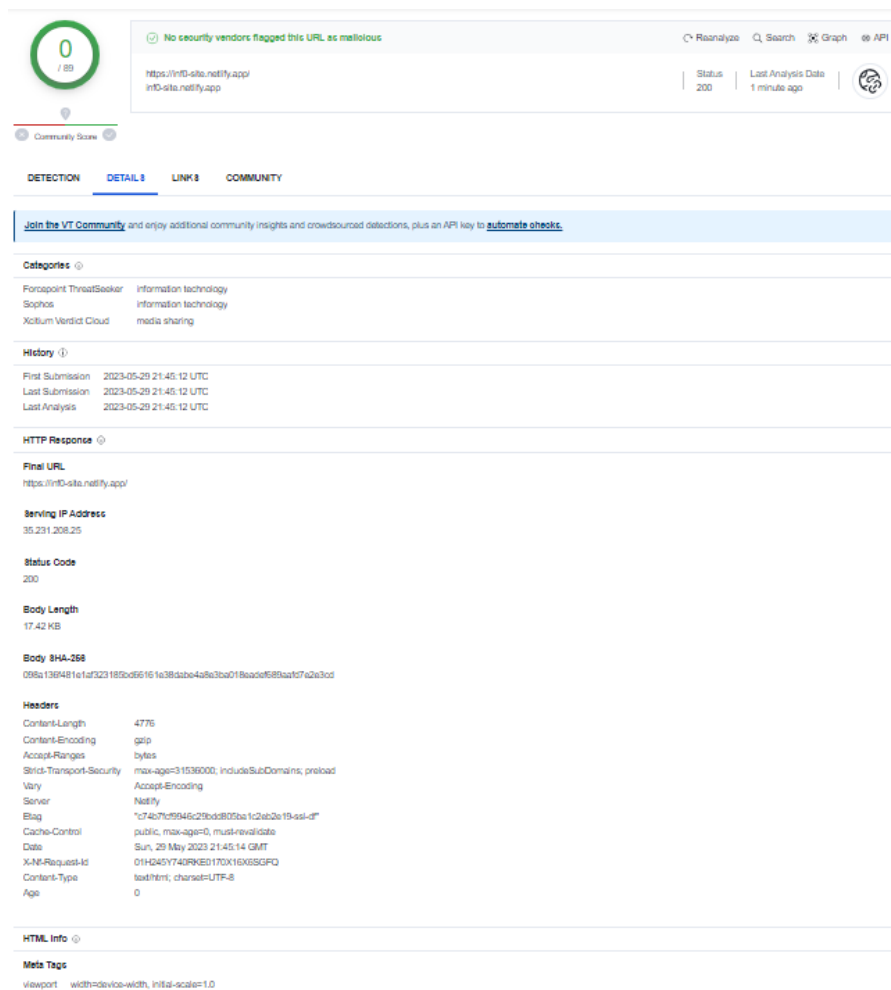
0
/ 89

Community Score

No security vendors flagged this URL as malicious

Reanalyze Search Graph API

https://inf0-site.netlify.app/
inf0-site.netlify.app

Status
200

Last Analysis Date
1 minute ago

DETECTION DETAILS LINKS COMMUNITY

Join the VT Community and enjoy additional community insights and crowdsourced detections, plus an API key to automate checks.

Categories

Forcepoint ThreatSeeker information technology
Sophos information technology
Xcitium Verdict Cloud media sharing

History

First Submission 2023-05-29 21:45:12 UTC
Last Submission 2023-05-29 21:45:12 UTC
Last Analysis 2023-05-29 21:45:12 UTC

HTTP Response

Final URL
https://inf0-site.netlify.app/

Serving IP Address
35.231.208.25

Status Code
200

Body Length
17.42 KB

Body SHA-256
098a136f481e1af323185bd6616 1e38dabe4a8e3ba018eadef689aafd7e2e3cd

Headers

| | |
|---|---|
| Content-Length | 4776 |
| Content-Encoding | gzip |
| Accept-Ranges | bytes |
| Strict-Transport-Security | max-age=31536000; includeSubDomains; preload |
| Vary | Accept-Encoding |
| Server | Netlify |
| Etag | "c74b7fcf9846c29bdd805ba1c2eb2e19-ssl-df" |
| Cache-Control | public, max-age=0, must-revalidate |
| Date | Sun, 29 May 2023 21:45:14 GMT |
| X-Nf-Request-Id | 01H245Y740RKE0170X16X6SGFQ |
| Content-Type | text/html; charset=UTF-8 |
| Age | 0 |

HTML Info

Meta Tags
viewport width=device-width, initial-scale=1.0